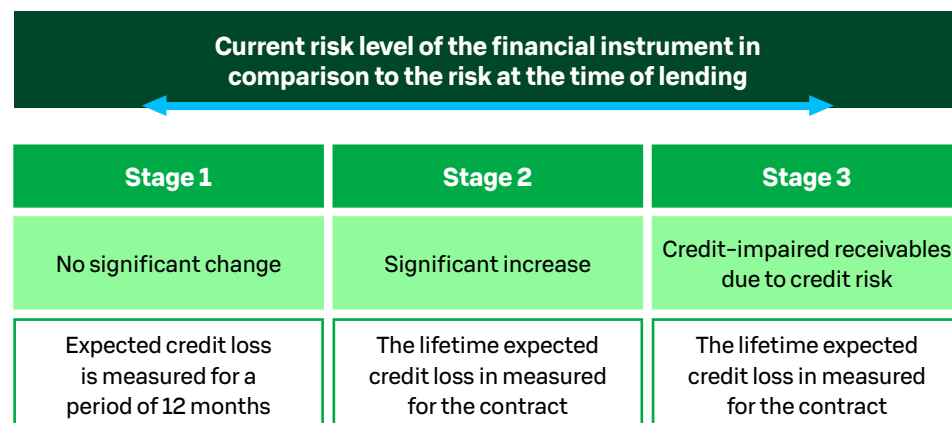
Current risk level of the financial instrument in comparison to the risk at the time of lending

| Stage 1 | Stage 2 | Stage 3 |
|---|---|---|
| No significant change | Significant increase | Credit-impaired receivables due to credit risk |
| Expected credit loss is measured for a period of 12 months | The lifetime expected credit loss in measured for the contract | The lifetime expected credit loss in measured for the contract |